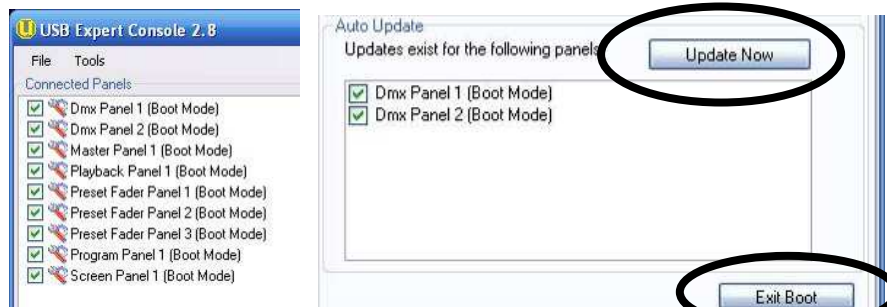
USB Expert Console 2.8

File Tools

Connected Panels

Dmx Panel 1 (Boot Mode)
Dmx Panel 2 (Boot Mode)
Master Panel 1 (Boot Mode)
Playback Panel 1 (Boot Mode)
Preset Fader Panel 1 (Boot Mode)
Preset Fader Panel 2 (Boot Mode)
Preset Fader Panel 3 (Boot Mode)
Program Panel 1 (Boot Mode)
Screen Panel 1 (Boot Mode)

Auto Update

Updates exist for the following panels

Update Now

Dmx Panel 1 (Boot Mode)
Dmx Panel 2 (Boot Mode)

Exit Boot